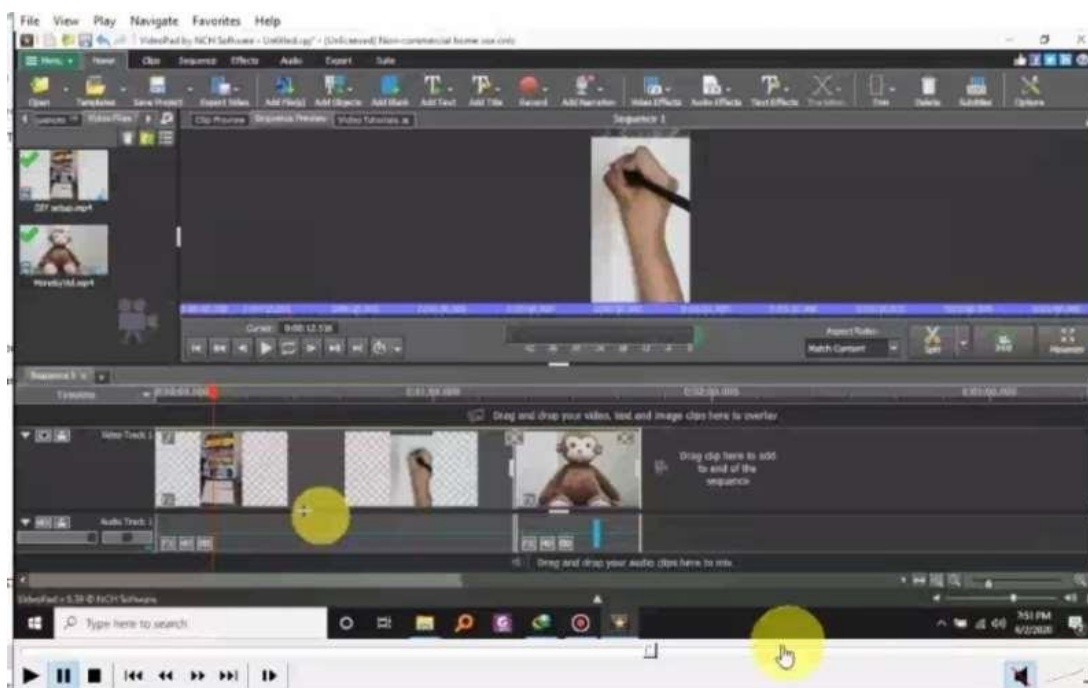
File View Play Navigate Favorites Help

VideoPad by NCH Software - Untitled.vpj* - [Unlicensed] Non-commercial home use only

Home Clips Sequence Effects Audio Export Suite

Open Templates Save Project Export Video Add File(s) Add Objects Add Blank Add Text Add Title Record Add Narration Video Effects Audio Effects Text Effects Transition Trim Delete Subtitles Options

Video Files

Clip Preview Sequence Preview Video Tutorials

Sequence 1

DIY setup.mp4

Monkey.mp4

Cursor: 0:00:12.156

Aspect Ratio: Match Content

Split

Sequence 1

Timeline

Drag and drop your video, text and image clips here to overlay

Video Track 1

Drag clip here to add to end of the sequence

Audio Track 1

Drag and drop your audio clips here to mix

VideoPad v 5.39 © NCH Software

Type here to search

7:51 PM 6/2/2020